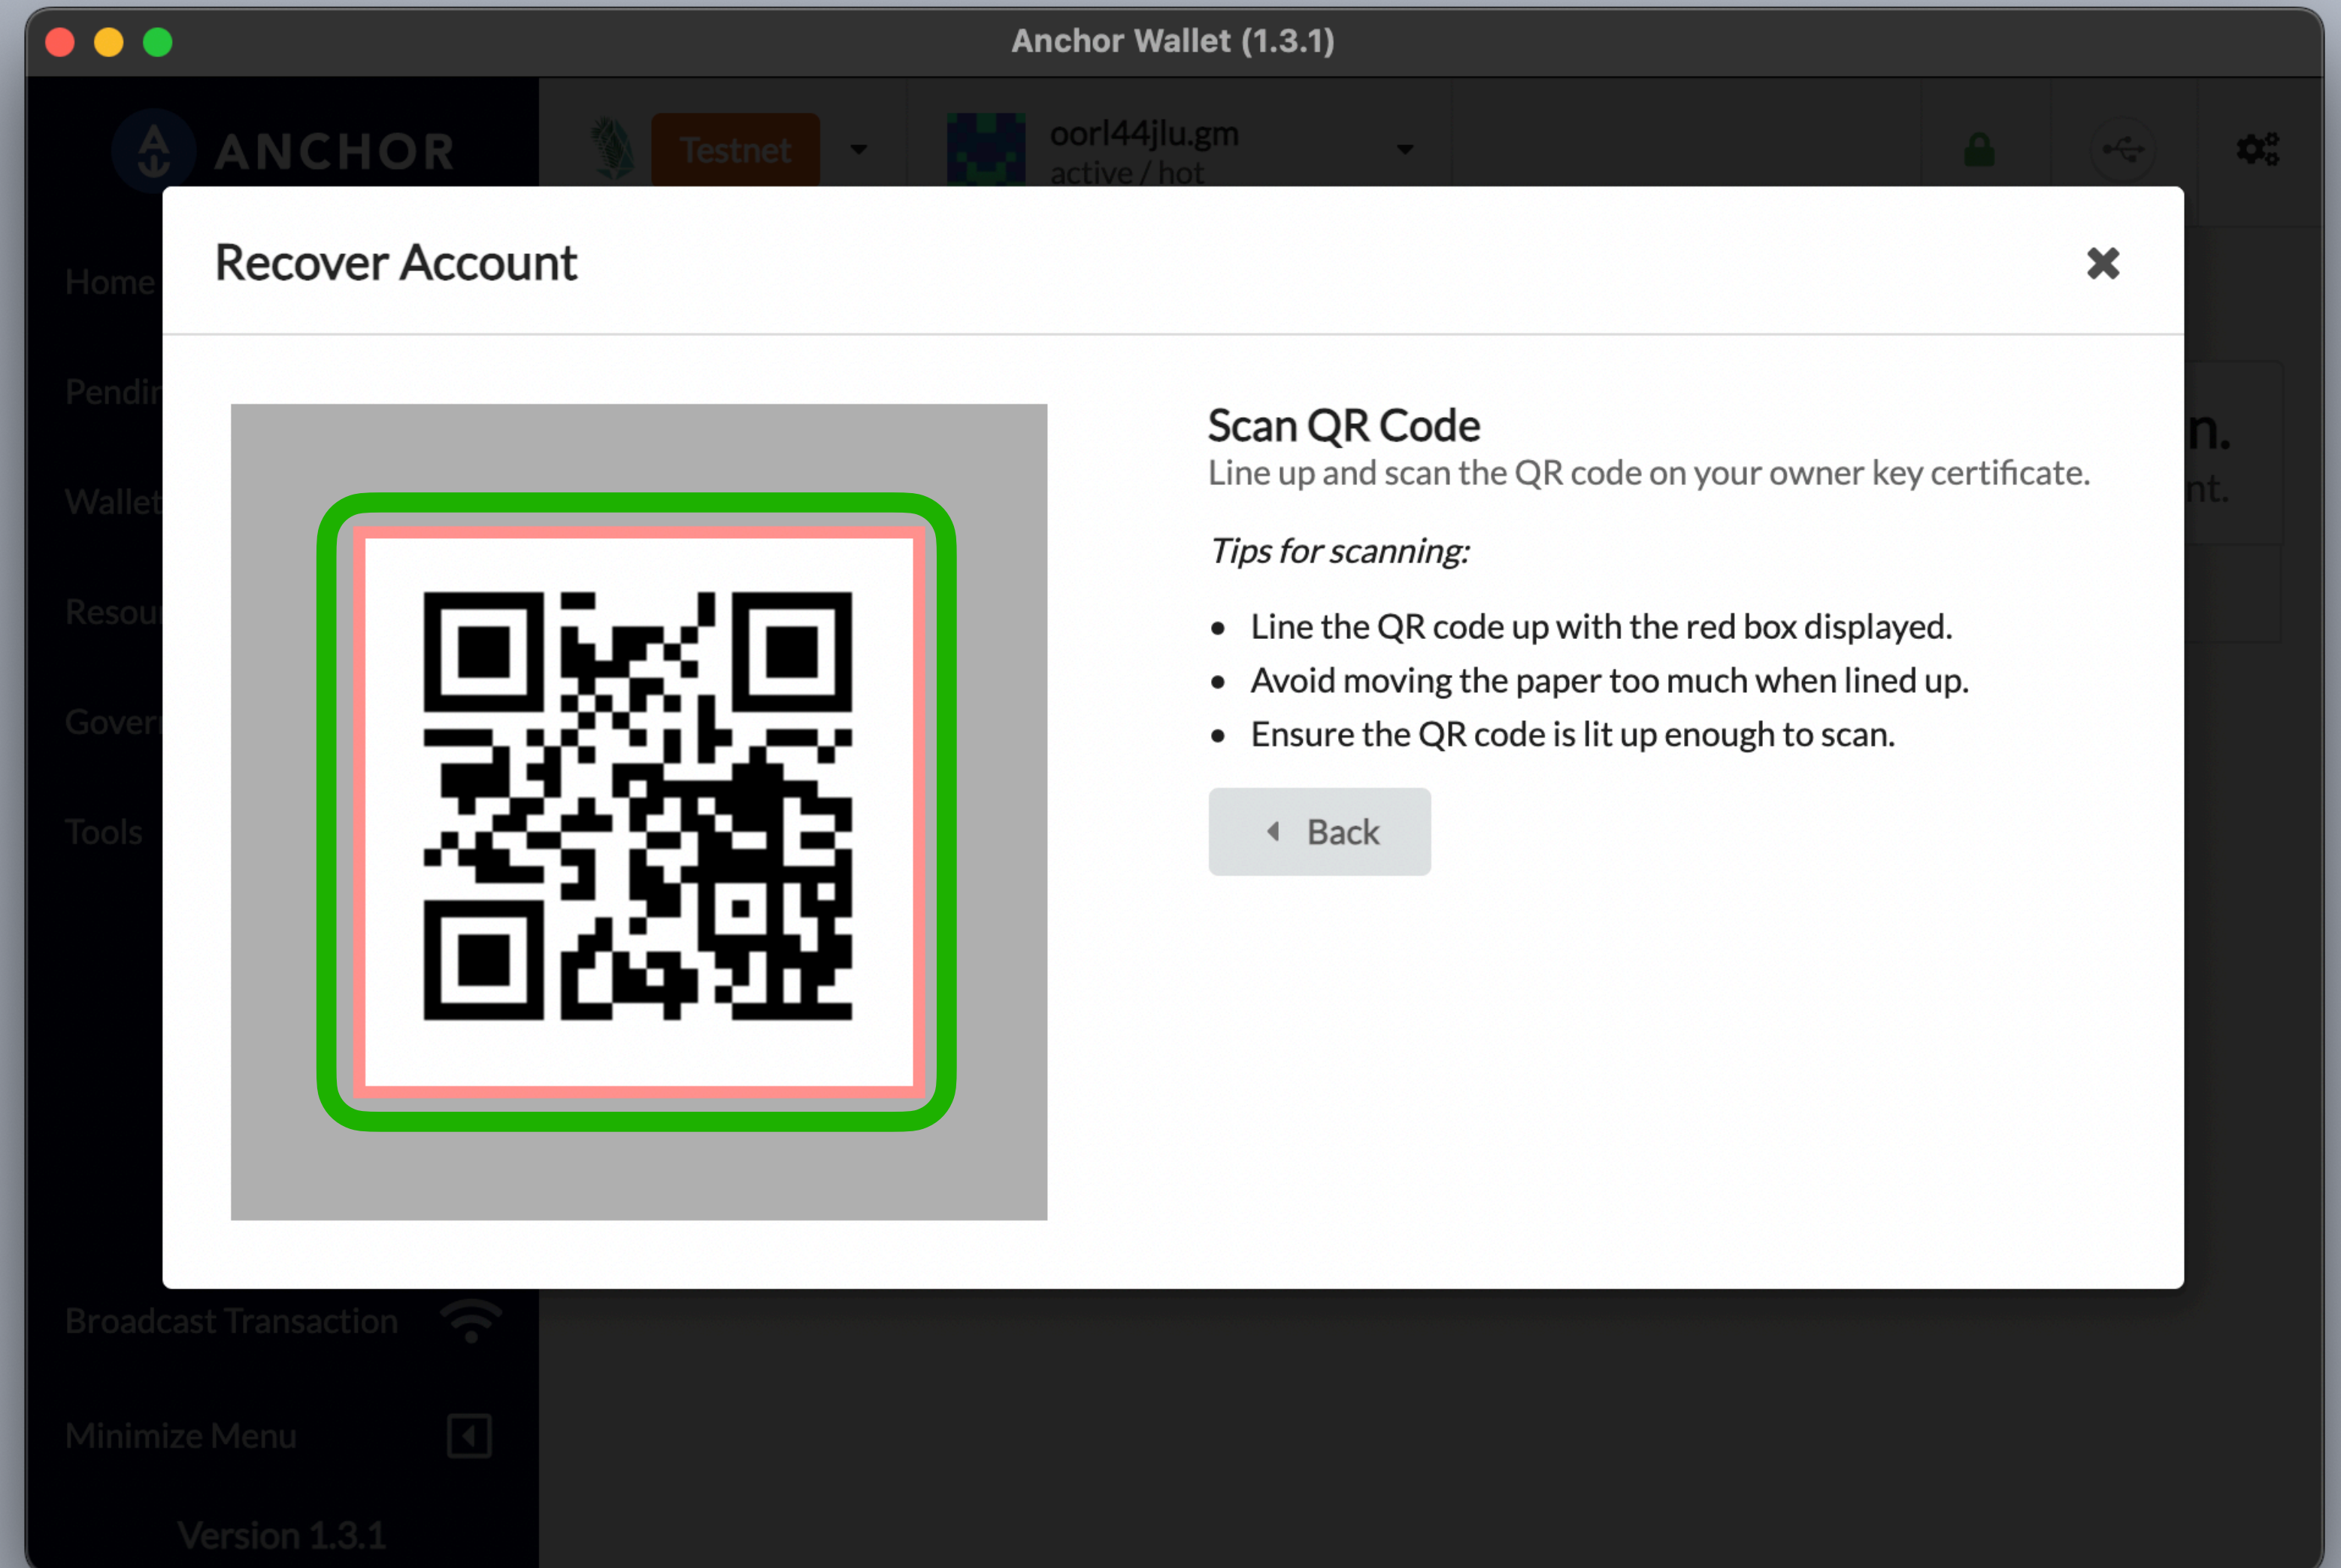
Anchor Wallet (1.3.1)

ANCHOR

Testnet

oorl44jlu.gm
active / hot

Home

Pendi

Wallet

Resou

Gover

Tools

Broadcast Transaction

Minimize Menu

Version 1.3.1

n.

nt.

Recover Account

Scan QR Code

Line up and scan the QR code on your owner key certificate.

*Tips for scanning:*

- Line the QR code up with the red box displayed.
- Avoid moving the paper too much when lined up.
- Ensure the QR code is lit up enough to scan.

Back